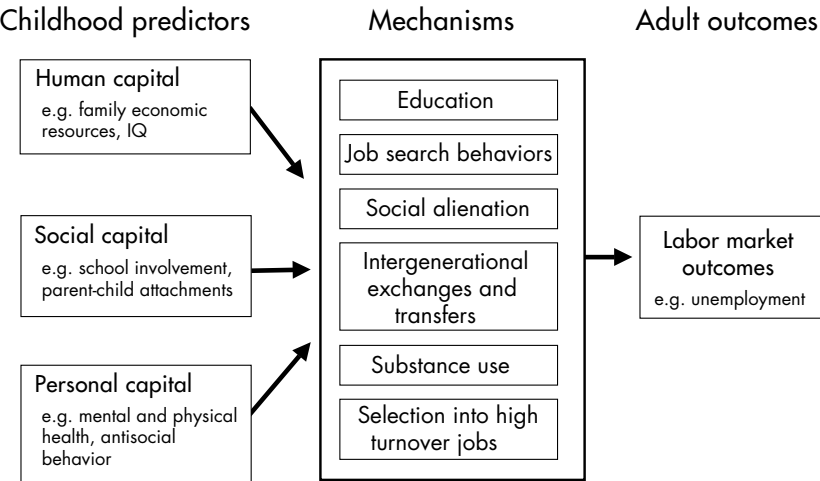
Childhood predictors

Human capital
e.g. family economic resources, IQ

Social capital
e.g. school involvement, parent-child attachments

Personal capital
e.g. mental and physical health, antisocial behavior

Mechanisms

Education

Job search behaviors

Social alienation

Intergenerational exchanges and transfers

Substance use

Selection into high turnover jobs

Adult outcomes

Labor market outcomes
e.g. unemployment